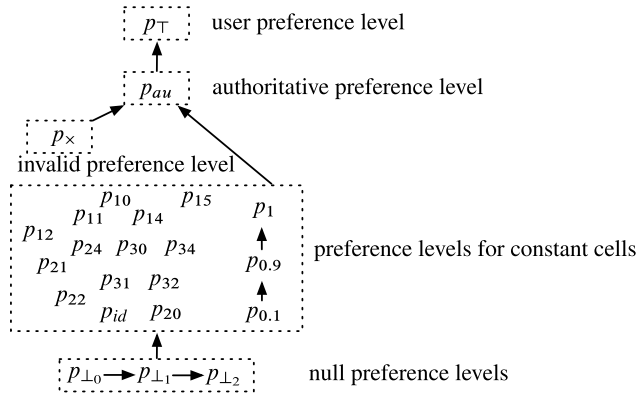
$p_{\top}$ user preference level

$p_{au}$ authoritative preference level

$p_{\times}$

invalid preference level

$p_{10}$ $p_{15}$ $p_{11}$ $p_{14}$ $p_{1}$ $p_{12}$ $p_{24}$ $p_{30}$ $p_{34}$ $p_{21}$ $p_{0.9}$ $p_{31}$ $p_{32}$ $p_{22}$ $p_{id}$ $p_{20}$ $p_{0.1}$

preference levels for constant cells

$p_{\perp_0}$ $p_{\perp_1}$ $p_{\perp_2}$ null preference levels